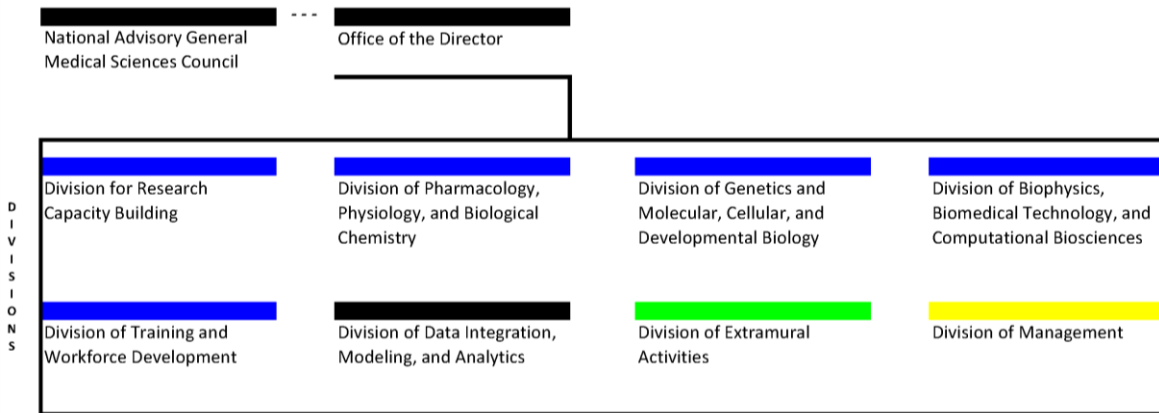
National Advisory General Medical Sciences Council

Office of the Director

DIVISIONS

Division for Research Capacity Building

Division of Pharmacology, Physiology, and Biological Chemistry

Division of Genetics and Molecular, Cellular, and Developmental Biology

Division of Biophysics, Biomedical Technology, and Computational Biosciences

Division of Training and Workforce Development

Division of Data Integration, Modeling, and Analytics

Division of Extramural Activities

Division of Management